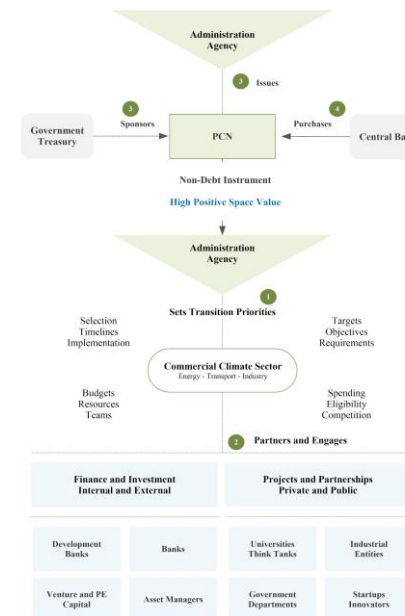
Administration Agency

3 Issues

3 Sponsors

4 Purchases

Government Treasury

PCN

Central Ba

Non-Debt Instrument

High Positive Space Value

Administration Agency

1

Sets Transition Priorities

Selection
Timelines
Implementation

Targets
Objectives
Requirements

Commercial Climate Sector
Energy · Transport · Industry

Budgets
Resources
Teams

Spending
Eligibility
Competition

2 Partners and Engages

Finance and Investment
Internal and External

Projects and Partnerships
Private and Public

Development Banks

Banks

Universities Think Tanks

Industrial Entities

Venture and PE Capital

Asset Managers

Government Departments

Startups Innovators